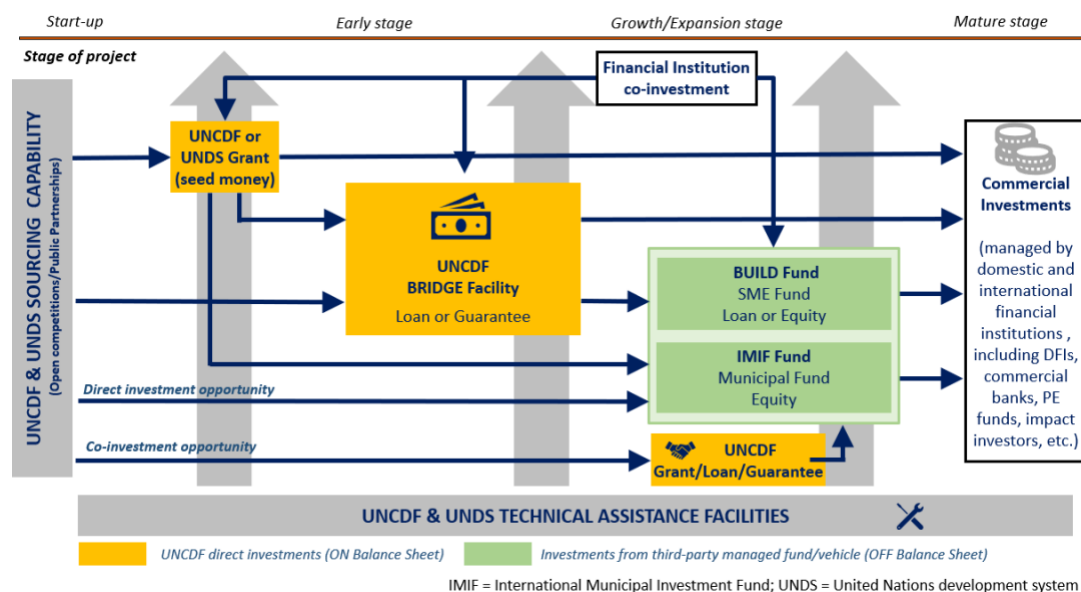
Start-up
Early stage
Growth/Expansion stage
Mature stage

Stage of project

UNCDF & UNDS SOURCING CAPABILITY
(Open competitions/Public Partnerships)

Financial Institution co-investment

UNCDF or UNDS Grant (seed money)

UNCDF BRIDGE Facility
Loan or Guarantee

BUILD Fund
SME Fund
Loan or Equity

IMIF Fund
Municipal Fund
Equity

Direct investment opportunity

Co-investment opportunity

UNCDF Grant/Loan/Guarantee

Commercial Investments

(managed by domestic and international financial institutions , including DFIs, commercial banks, PE funds, impact investors, etc.)

UNCDF & UNDS TECHNICAL ASSISTANCE FACILITIES

UNCDF direct investments (ON Balance Sheet)
Investments from third-party managed fund/vehicle (OFF Balance Sheet)

IMIF = International Municipal Investment Fund; UNDS = United Nations development system